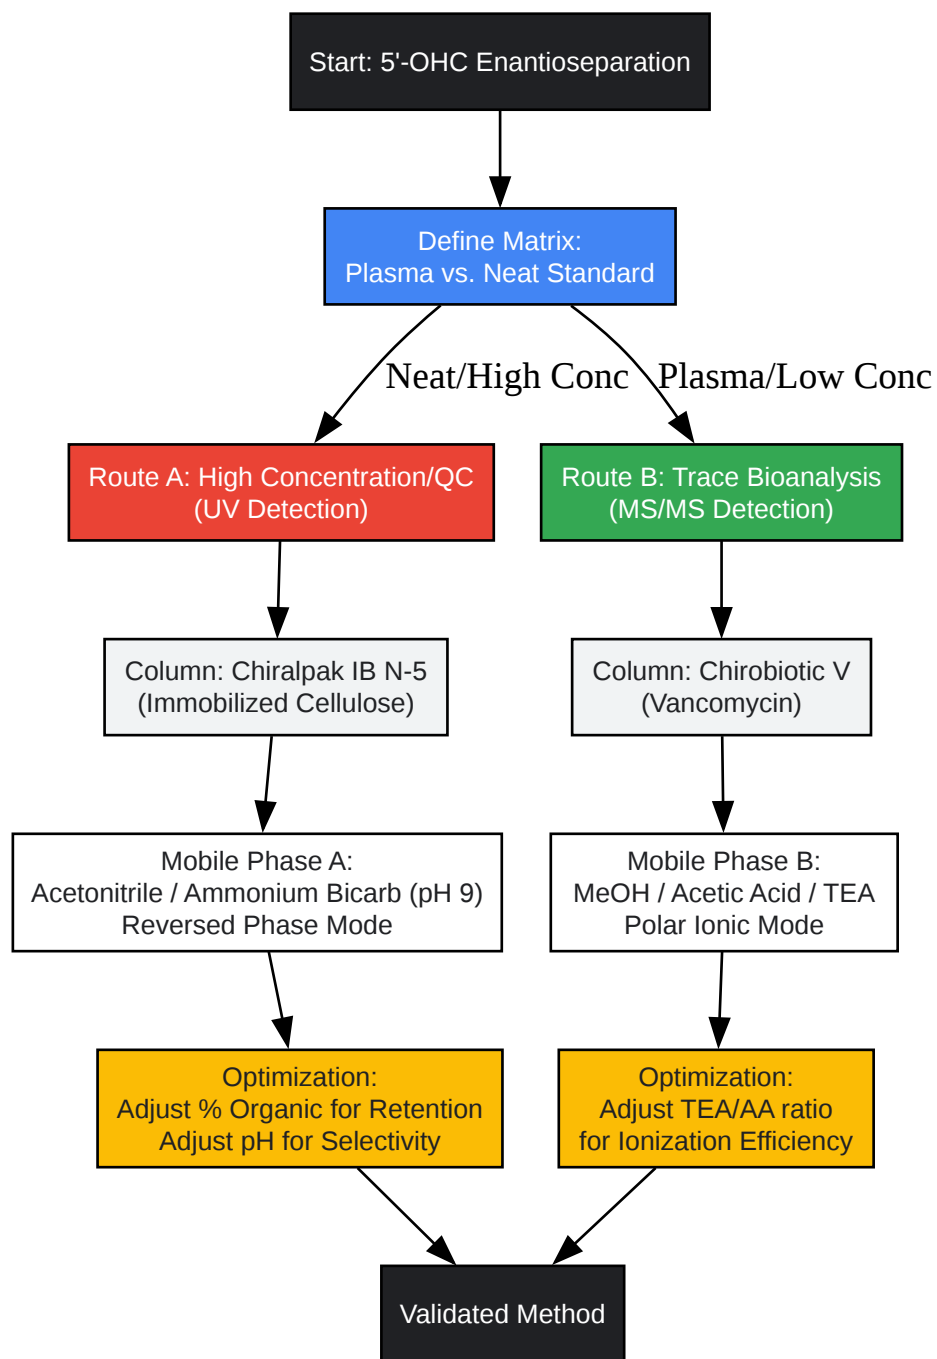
Start: 5'-OHC Enantioseparation

Define Matrix:
Plasma vs. Neat Standard

Neat/High Conc

Plasma/Low Conc

Route A: High Concentration/QC
(UV Detection)

Route B: Trace Bioanalysis
(MS/MS Detection)

Column: Chiralpak IB N-5
(Immobilized Cellulose)

Column: Chirobiotic V
(Vancomycin)

Mobile Phase A:
Acetonitrile / Ammonium Bicarb (pH 9)
Reversed Phase Mode

Mobile Phase B:
MeOH / Acetic Acid / TEA
Polar Ionic Mode

Optimization:
Adjust % Organic for Retention
Adjust pH for Selectivity

Optimization:
Adjust TEA/AA ratio
for Ionization Efficiency

Validated Method